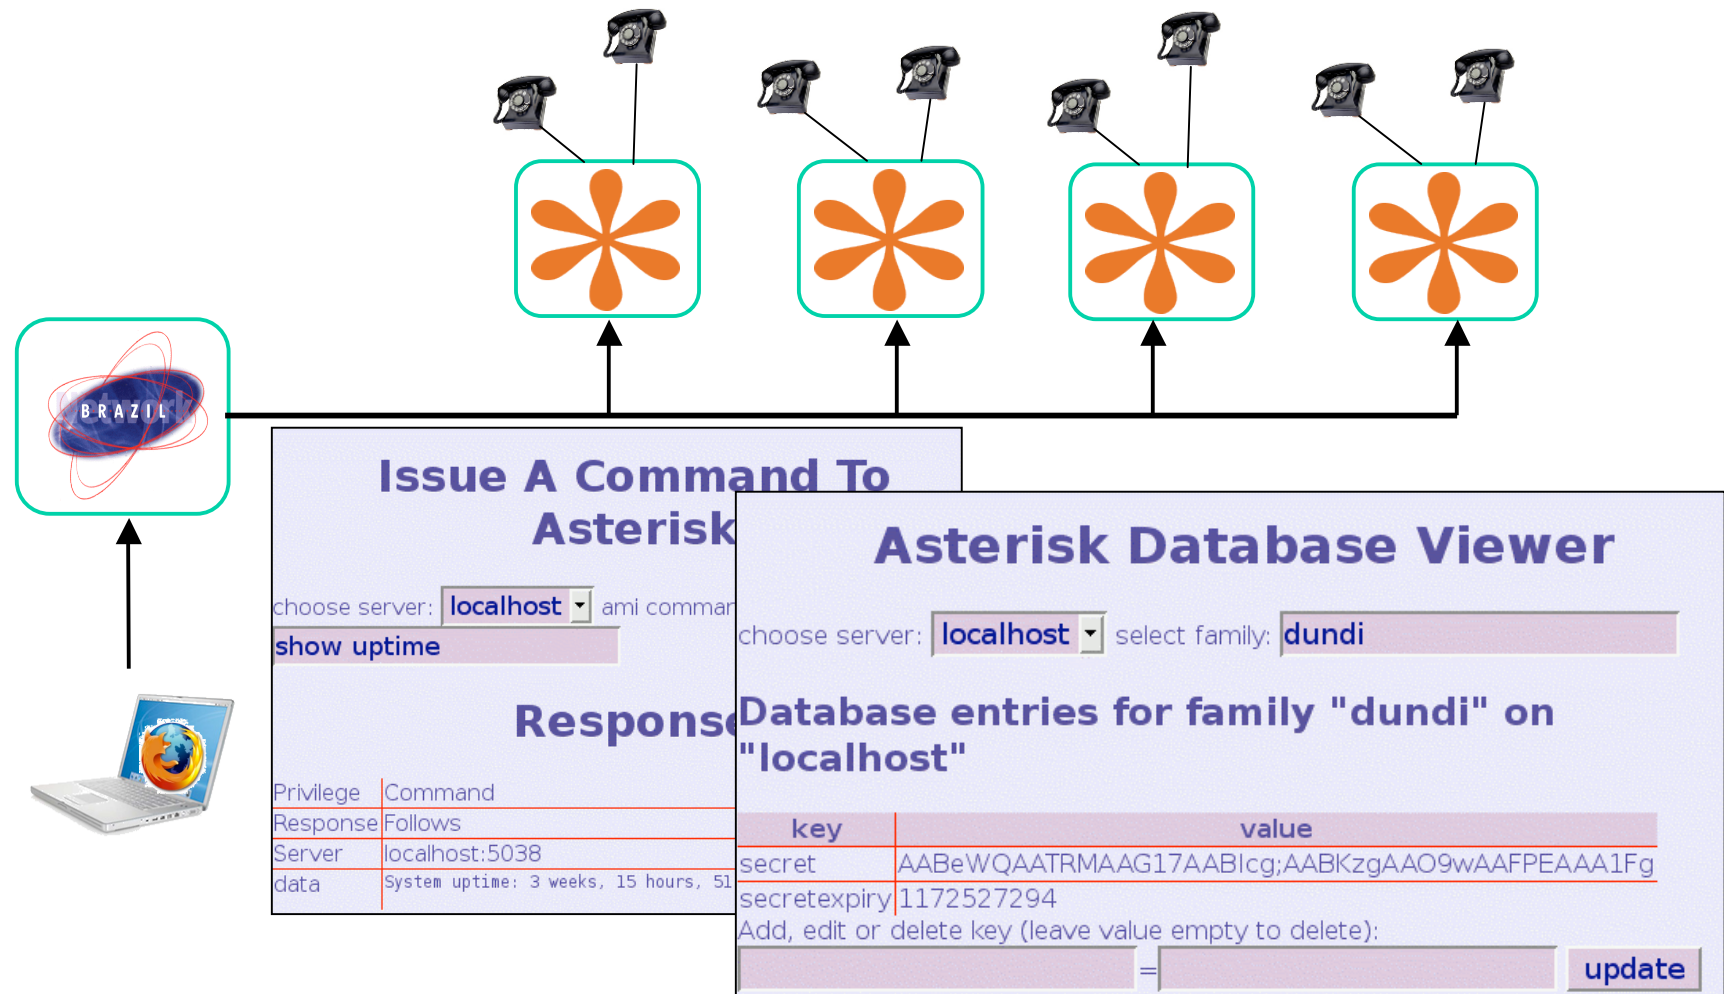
BRAZIL

Issue A Command To Asterisk

choose server: localhost ami comman

show uptime

Respons

| Privilege | Command |
|---|---|
| Response | Follows |
| Server | localhost:5038 |
| data | System uptime: 3 weeks, 15 hours, 51 |

Asterisk Database Viewer

choose server: localhost select family: dundi

Database entries for family "dundi" on "localhost"

| key | value |
|---|---|
| secret | AABeWQAATRMAAG17AABIcg;AABKzgAAO9wAAFPEAAA1Fg |
| secretexpiry | 1172527294 |

Add, edit or delete key (leave value empty to delete):

=

update